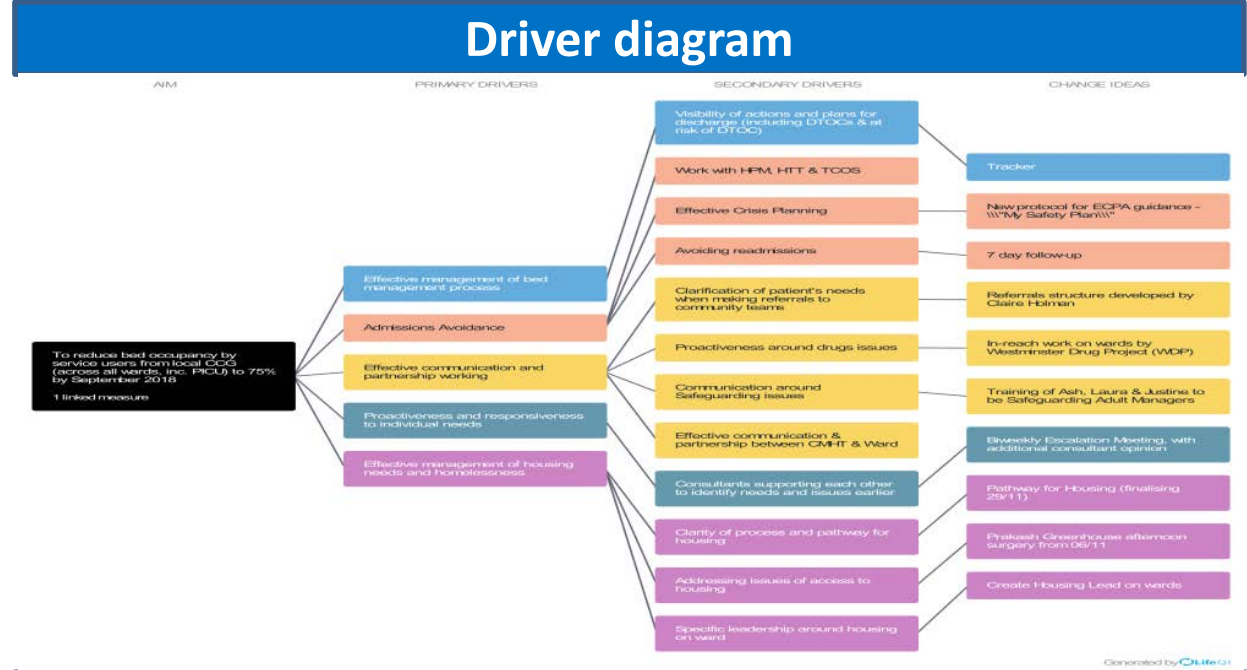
Driver diagram

AIM

PRIMARY DRIVERS

SECONDARY DRIVERS

CHANGE IDEAS

To reduce bed occupancy by service users from local CCG (across all wards, inc. PICU) to 75% by September 2018

1 linked measure

Effective management of bed management process

Admissions Avoidance

Effective communication and partnership working

Proactiveness and responsiveness to individual needs

Effective management of housing needs and homelessness

Visibility of actions and plans for discharge (including DTOCs & at risk of DTOC)

Work with HPM, HTT & TCOS

Effective Crisis Planning

Avoiding readmissions

Clarification of patient's needs when making referrals to community teams

Proactiveness around drugs issues

Communication around Safeguarding issues

Effective communication & partnership between CMHT & Ward

Consultants supporting each other to identify needs and issues earlier

Clarity of process and pathway for housing

Addressing issues of access to housing

Specific leadership around housing on ward

Tracker

New protocol for ECPA guidance - \\\"My Safety Plan\\\"

7 day follow-up

Referrals structure developed by Claire Holman

In-reach work on wards by Westminster Drug Project (WDP)

Training of Ash, Laura & Justine to be Safeguarding Adult Managers

Biweekly Escalation Meeting, with additional consultant opinion

Pathway for Housing (finalising 29/11)

Prakash Greenhouse afternoon surgery from 06/11

Create Housing Lead on wards

Generated by LifeQI